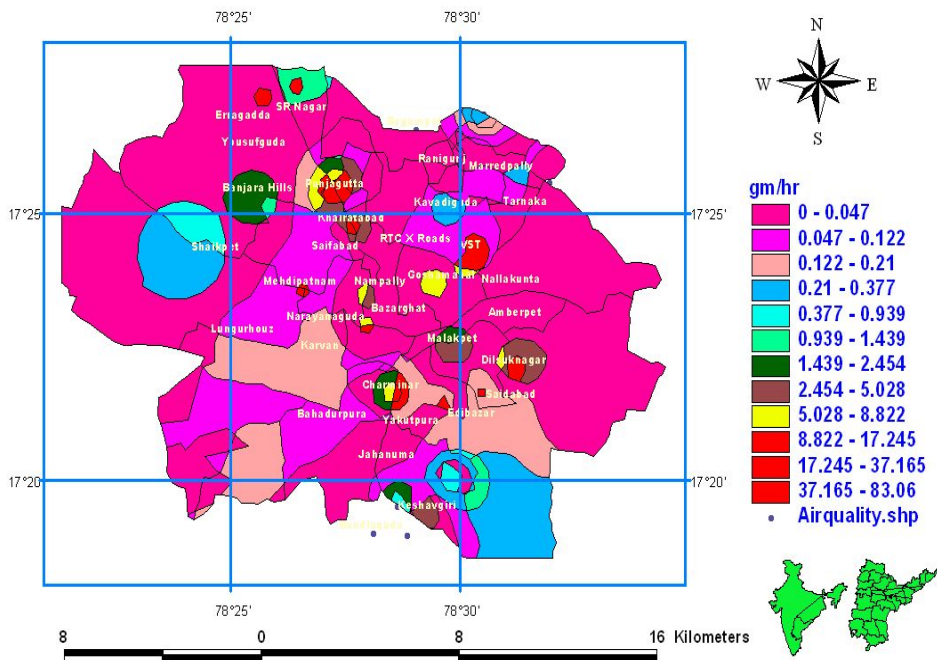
78°25'
78°30'
N
W
E
S
SR Nagar
Erragadda
Yousufguda
Ranigunj
Marredpally
Banjara Hills
Panjagutta
Kavadiguda
Tarnaka
Khairatabad
Saifabad
RTC X Roads
VST
Shaikpet
Goshamahal
Nallakunta
Mehdipatnam
Nampally
Bazarghat
Narayanaguda
Amberpet
Lungurhouz
Malakpet
Karvan
Dilsuknagar
Charminar
Saidabad
Bahadurpura
Yakutpura
Edibazar
Jahanuma
Keshavgiri
17°25'
17°25'
17°20'
17°20'
78°25'
78°30'
gm/hr
0 - 0.047
0.047 - 0.122
0.122 - 0.21
0.21 - 0.377
0.377 - 0.939
0.939 - 1.439
1.439 - 2.454
2.454 - 5.028
5.028 - 8.822
8.822 - 17.245
17.245 - 37.165
37.165 - 83.06
Airquality.shp
8 0 8 16 Kilometers